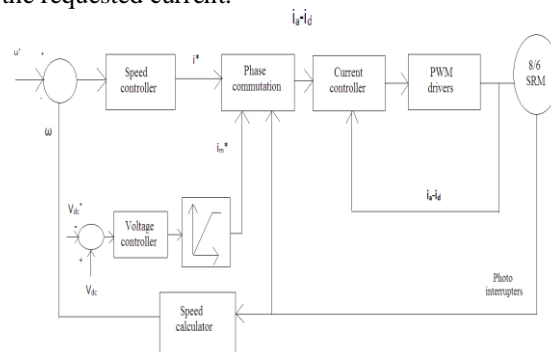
the requested current.

$i_a$-$i_d$

ω*

+

-

Speed controller

i*

Phase commutation

Current controller

PWM drivers

8/6 SRM

ω

$i_m$*

$V_{dc}$*

-

+

Voltage controller

$V_{dc}$

$i_a$-$i_d$

Photo interrupters

Speed calculator